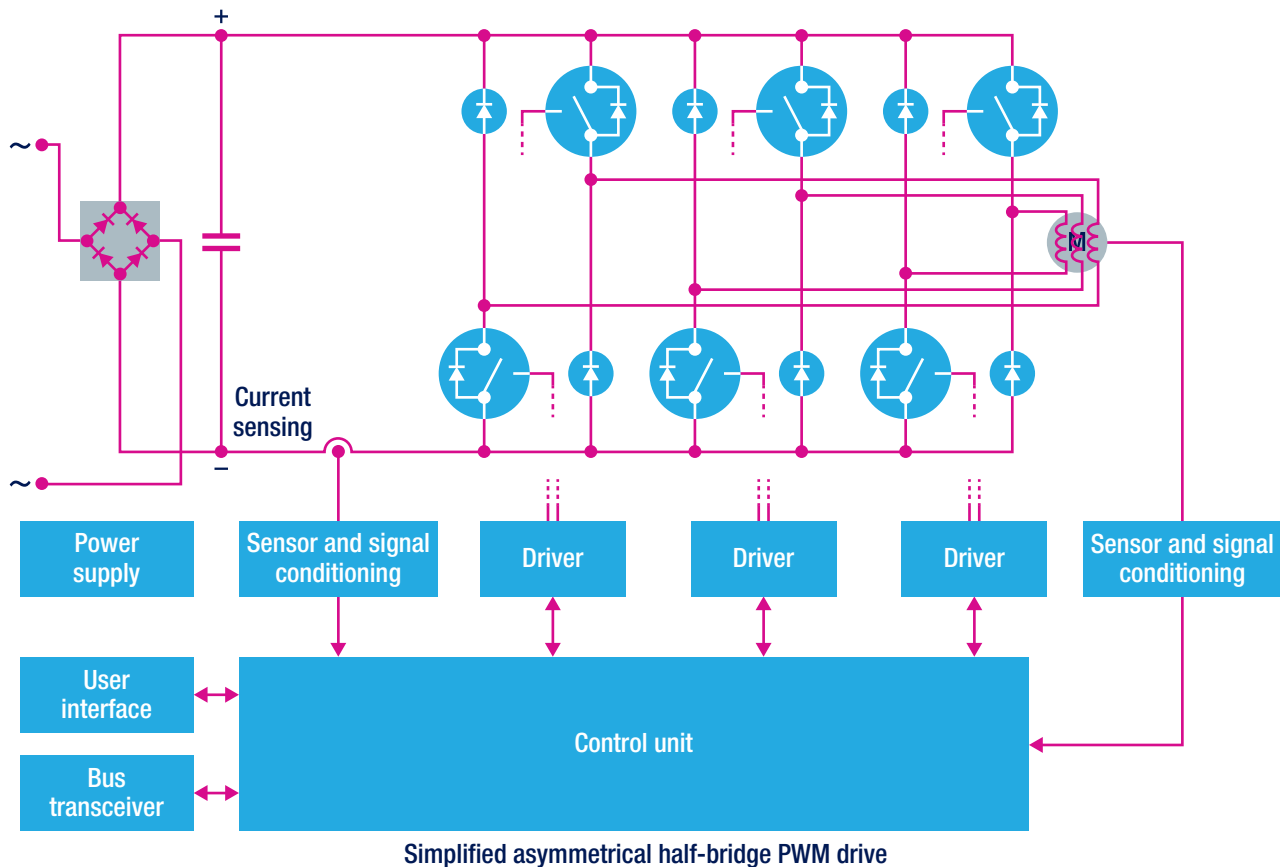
+

~

~

−

Current sensing

M

Power supply

Sensor and signal conditioning

Driver

Driver

Driver

Sensor and signal conditioning

User interface

Bus transceiver

Control unit

Simplified asymmetrical half-bridge PWM drive